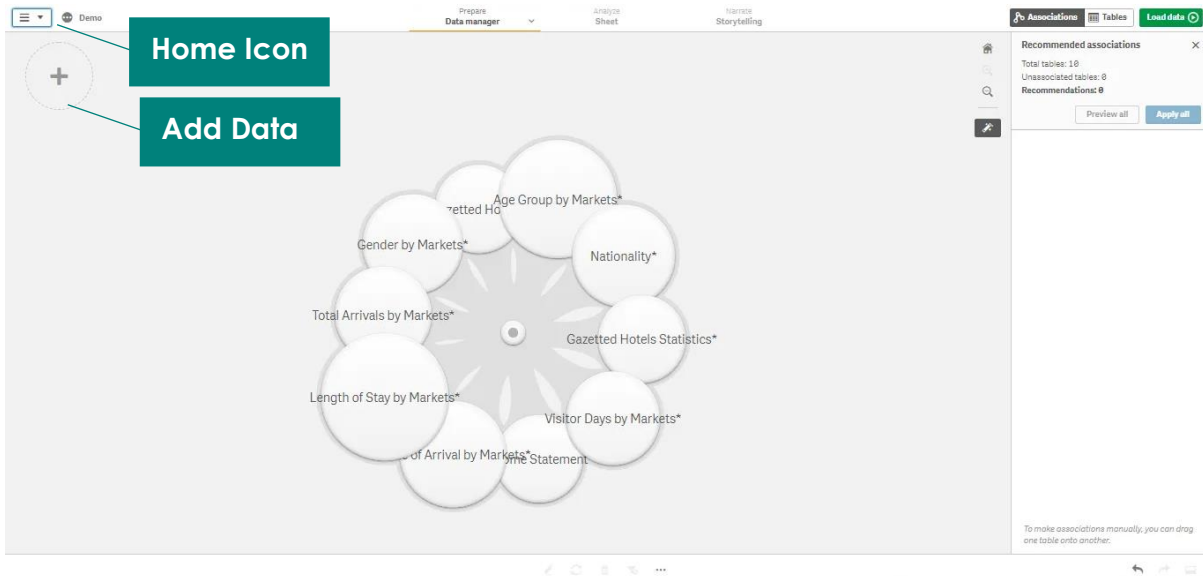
Demo

Prepare
Data manager

Analyze
Sheet

Narrate
Storytelling

Associations
Tables
Load data

Home Icon

Add Data

Recommended associations
Total tables: 10
Unassociated tables: 0
Recommendations: 0

Preview all
Apply all

Age Group by Markets*
zetted Ho
Nationality*
Gender by Markets*
Total Arrivals by Markets*
Gazetted Hotels Statistics*
Length of Stay by Markets*
Visitor Days by Markets*
of Arrival by Markets*
me Statement

To make associations manually, you can drag one table onto another.